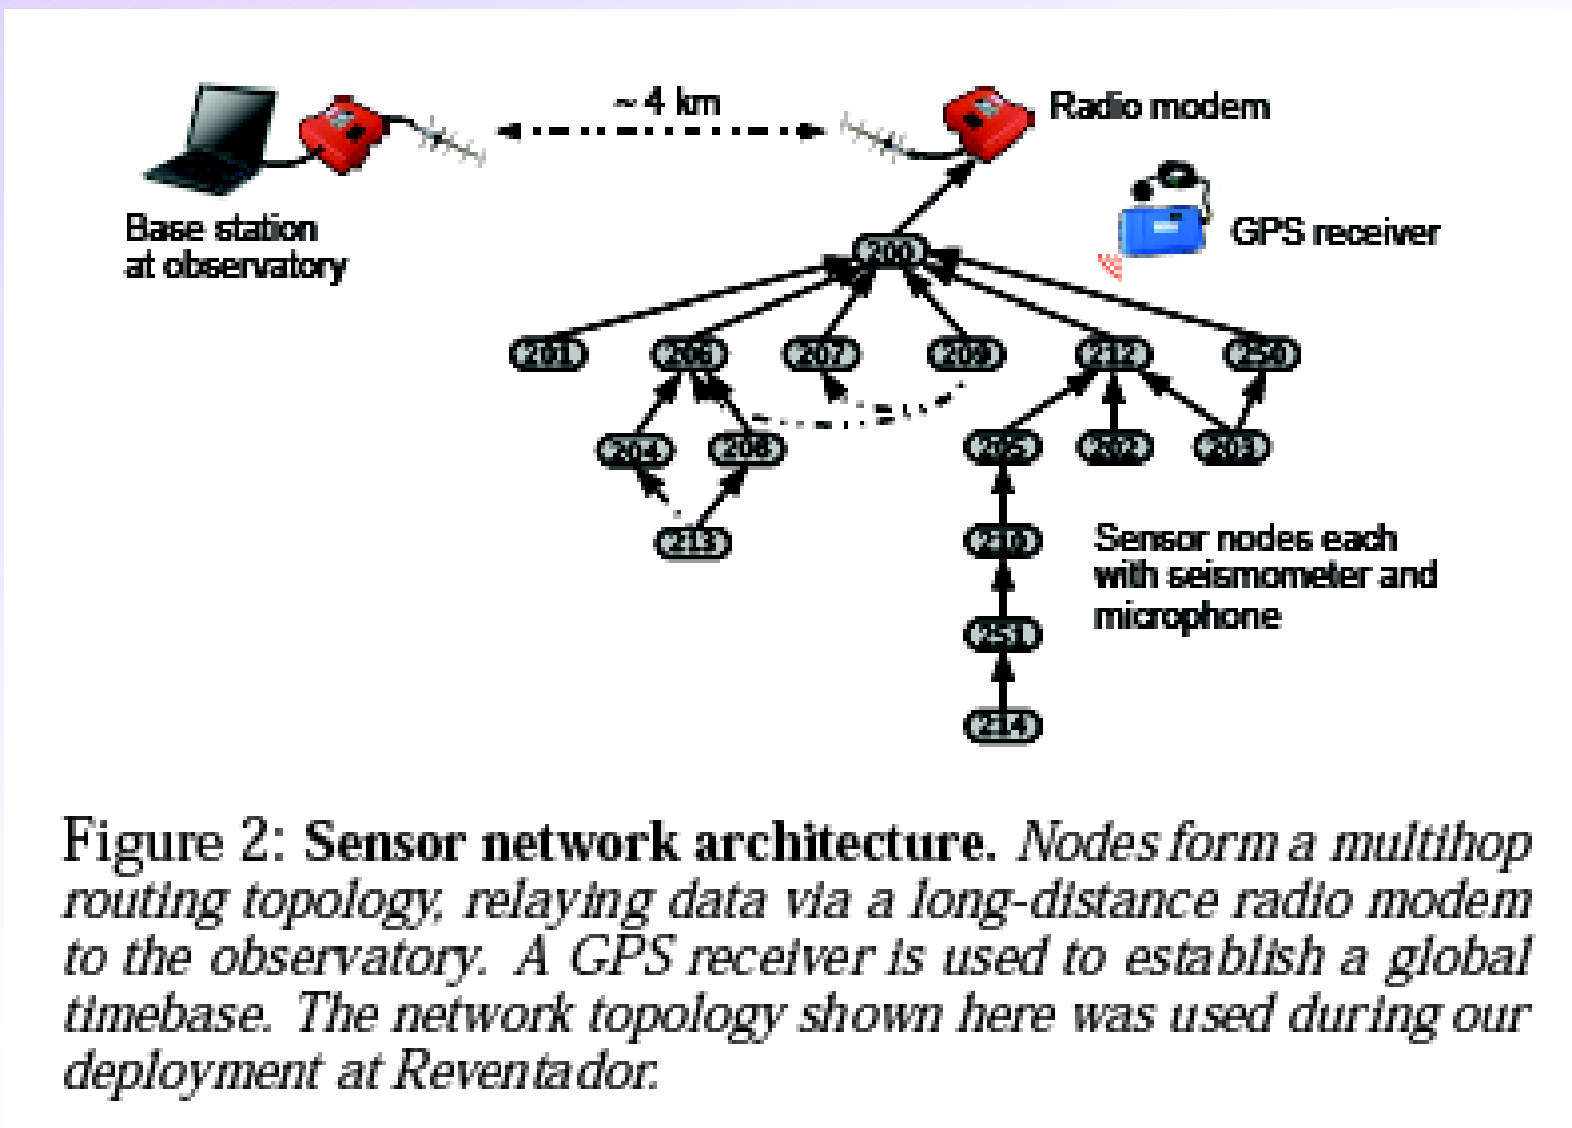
~ 4 km

Radio modem

Base station at observatory

GPS receiver

200

201

206

207

202

212

250

204

208

205

209

203

213

210

251

214

Sensor nodes each with seismometer and microphone

Figure 2: **Sensor network architecture.** *Nodes form a multihop routing topology, relaying data via a long-distance radio modem to the observatory. A GPS receiver is used to establish a global timebase. The network topology shown here was used during our deployment at Reventador.*